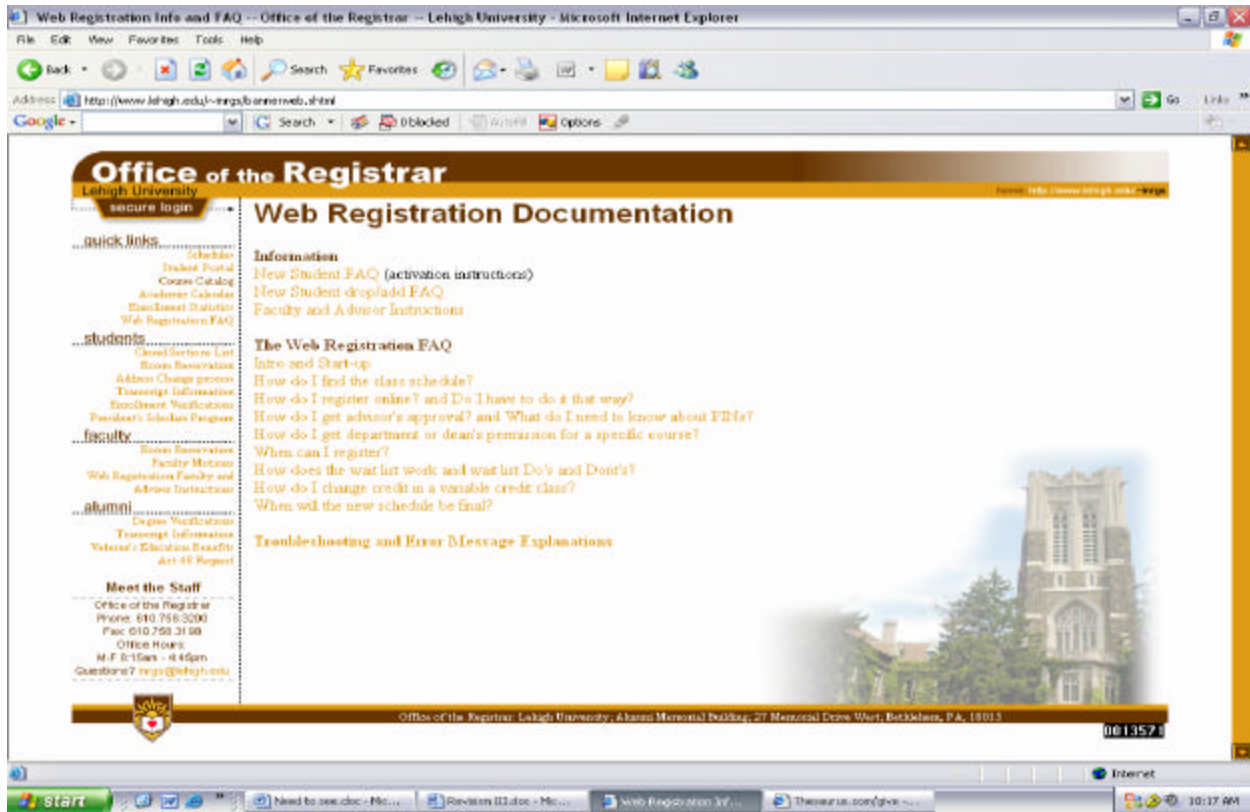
Web Registration Info and FAQ -- Office of the Registrar -- Lehigh University - Microsoft Internet Explorer

File Edit View Favorites Tools Help

Back Search Favorites

Address http://www.lehigh.edu/~inrgs/bannerweb.shtml Go Links

Google - Search 0 blocked AutoFill Options

Office of the Registrar
Lehigh University
secure login

home http://www.lehigh.edu/~inrgs

quick links
Schedules
Student Portal
Course Catalog
Academic Calendar
Enrollment Statistics
Web Registration FAQ

students
Closed Sections List
Room Reservation
Address Change process
Transcript Information
Enrollment Verifications
President's Scholar Program

faculty
Room Reservation
Faculty Motions
Web Registration Faculty and Advisor Instructions

alumni
Degree Verifications
Transcript Information
Veteran's Education Benefits
Act 48 Request

Meet the Staff
Office of the Registrar
Phone: 610.758.3200
Fax: 610.758.3198
Office Hours
M-F 8:15am - 4:45pm
Questions? inrgs@lehigh.edu

Web Registration Documentation

Information
New Student FAQ (activation instructions)
New Student drop/add FAQ
Faculty and Advisor Instructions

The Web Registration FAQ
Intro and Start-up
How do I find the class schedule?
How do I register online? and Do I have to do it that way?
How do I get advisor's approval? and What do I need to know about PINs?
How do I get department or dean's permission for a specific course?
When can I register?
How does the wait list work and wait list Do's and Dont's?
How do I change credit in a variable credit class?
When will the new schedule be final?

Troubleshooting and Error Message Explanations

Office of the Registrar: Lehigh University; Alumni Memorial Building; 27 Memorial Drive West, Bethlehem, PA, 18015

0013571

Internet

start Need to see.doc - Mic... Revision III.doc - Mic... Web Registration Inf... Thesaurus.com/give -... 10:17 AM